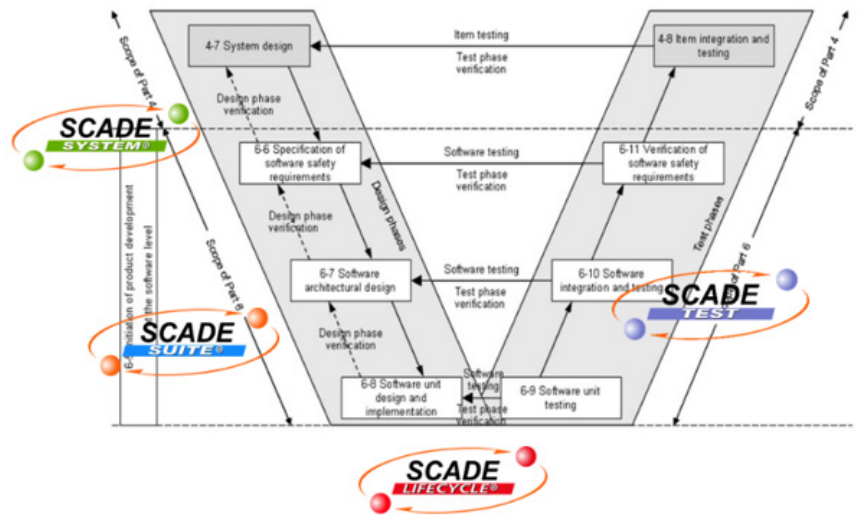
Scope of Part 4

4-7 System design

Item testing

Test phase verification

4-8 Item integration and testing

Scope of Part 4

Design phase verification

SCADE SYSTEM®

6-6 Specification of software safety requirements

Software testing

Test phase verification

6-11 Verification of software safety requirements

Design phase verification

Design phases

Test phases

6-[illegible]iation of product development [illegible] the software level

Scope of Part 6

6-7 Software architectural design

Software testing

Test phase verification

6-10 Software integration and testing

Scope of Part 6

SCADE TEST

SCADE SUITE®

Design phase verification

6-8 Software unit design and implementation

Software testing

Test phase verification

6-9 Software unit testing

SCADE LIFECYCLE®